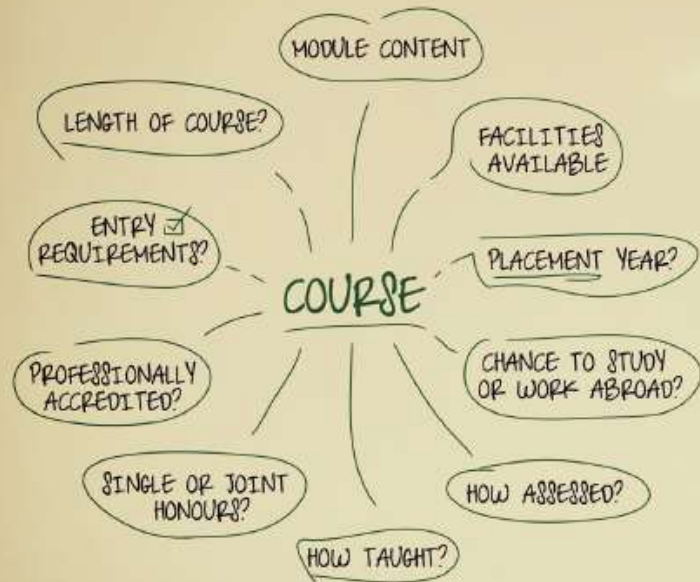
MODULE CONTENT

LENGTH OF COURSE?

FACILITIES AVAILABLE

ENTRY ☑ REQUIREMENTS?

COURSE

PLACEMENT YEAR?

PROFESSIONALLY ACCREDITED?

CHANCE TO STUDY OR WORK ABROAD?

SINGLE OR JOINT HONOURS?

HOW ASSESSED?

HOW TAUGHT?